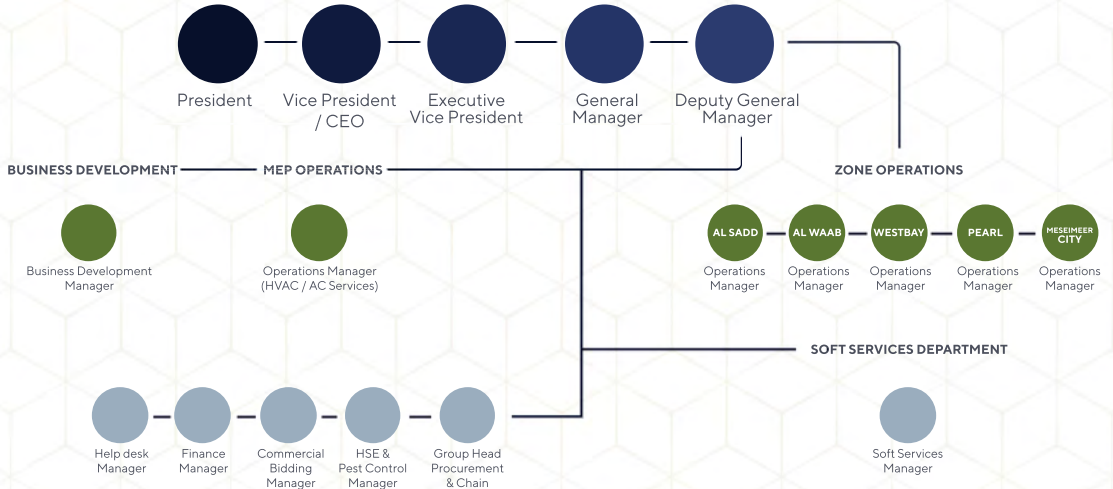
President

Vice President / CEO

Executive Vice President

General Manager

Deputy General Manager

BUSINESS DEVELOPMENT

MEP OPERATIONS

ZONE OPERATIONS

Business Development Manager

Operations Manager (HVAC / AC Services)

AL SADD
Operations Manager

AL WAAB
Operations Manager

WESTBAY
Operations Manager

PEARL
Operations Manager

MESEIMEER CITY
Operations Manager

SOFT SERVICES DEPARTMENT

Help desk Manager

Finance Manager

Commercial Bidding Manager

HSE & Pest Control Manager

Group Head Procurement & Chain

Soft Services Manager